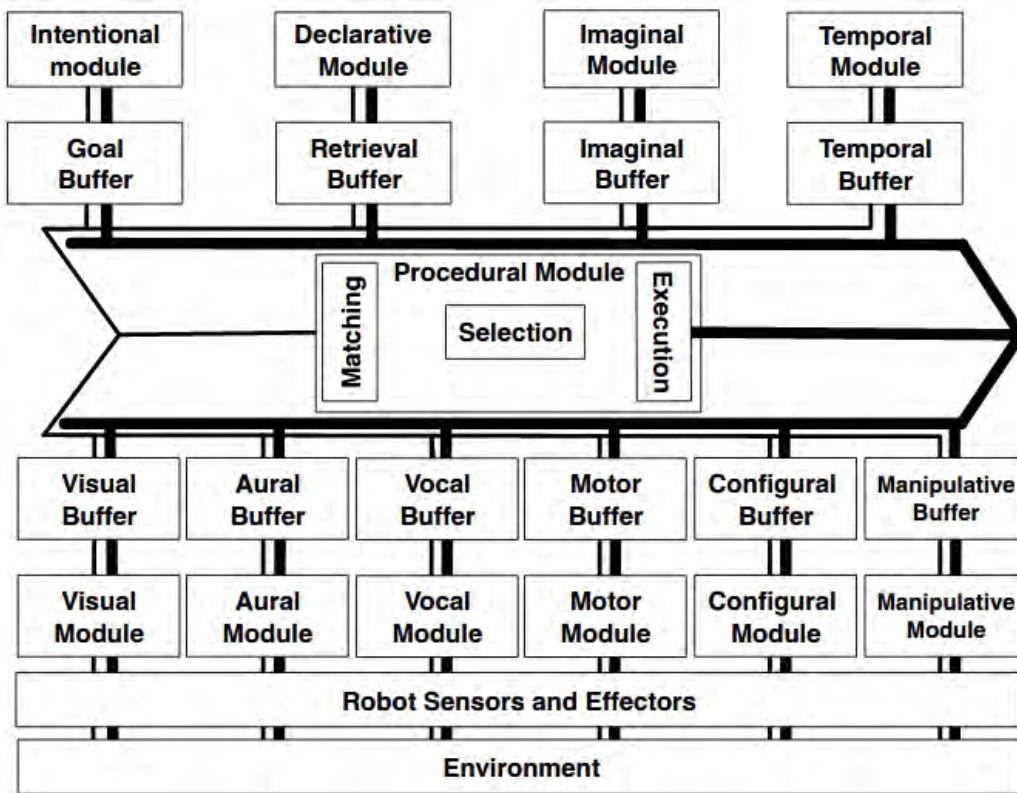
Intentional module

Declarative Module

Imaginal Module

Temporal Module

Goal Buffer

Retrieval Buffer

Imaginal Buffer

Temporal Buffer

Procedural Module

Matching

Selection

Execution

Visual Buffer

Aural Buffer

Vocal Buffer

Motor Buffer

Configural Buffer

Manipulative Buffer

Visual Module

Aural Module

Vocal Module

Motor Module

Configural Module

Manipulative Module

Robot Sensors and Effectors

Environment